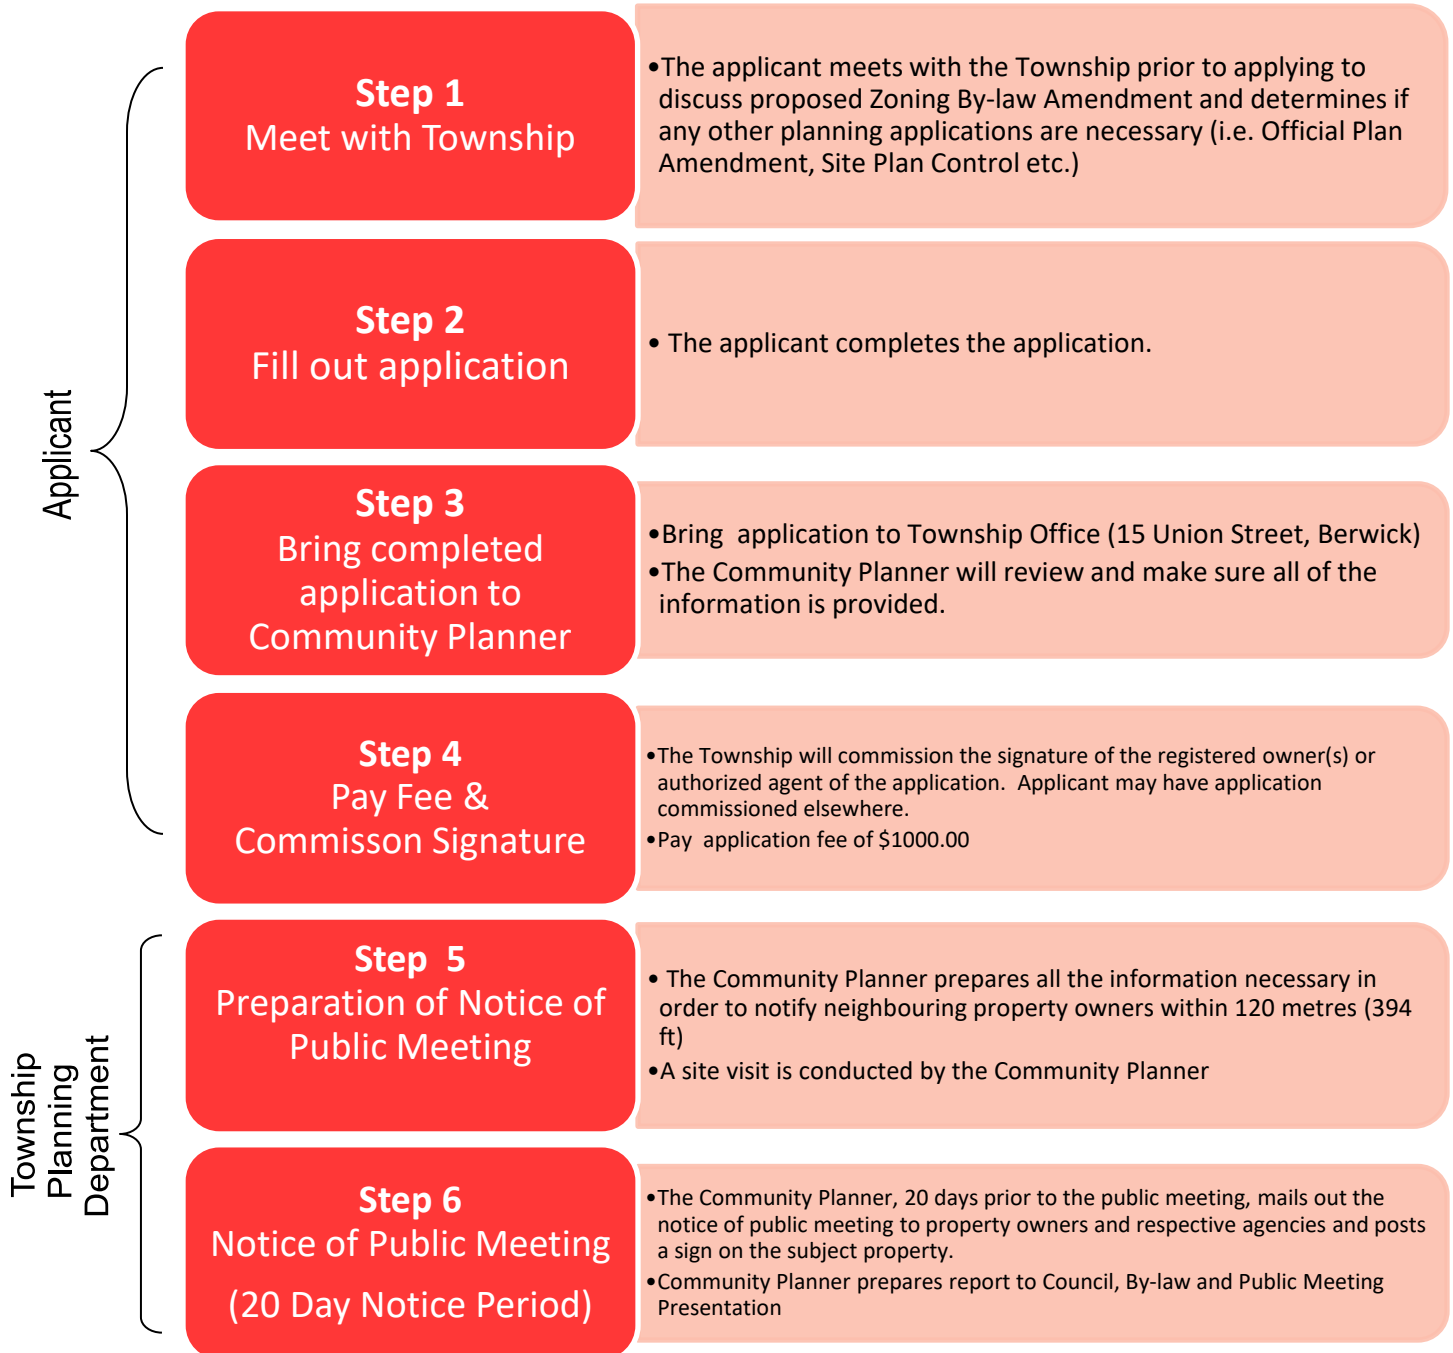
Applicant

Step 1
Meet with Township

•The applicant meets with the Township prior to applying to discuss proposed Zoning By-law Amendment and determines if any other planning applications are necessary (i.e. Official Plan Amendment, Site Plan Control etc.)

Step 2
Fill out application

• The applicant completes the application.

Step 3
Bring completed application to Community Planner

•Bring application to Township Office (15 Union Street, Berwick)
•The Community Planner will review and make sure all of the information is provided.

Step 4
Pay Fee & Commisson Signature

•The Township will commission the signature of the registered owner(s) or authorized agent of the application. Applicant may have application commissioned elsewhere.
•Pay application fee of $1000.00

Township Planning Department

Step 5
Preparation of Notice of Public Meeting

• The Community Planner prepares all the information necessary in order to notify neighbouring property owners within 120 metres (394 ft)
•A site visit is conducted by the Community Planner

Step 6
Notice of Public Meeting
(20 Day Notice Period)

•The Community Planner, 20 days prior to the public meeting, mails out the notice of public meeting to property owners and respective agencies and posts a sign on the subject property.
•Community Planner prepares report to Council, By-law and Public Meeting Presentation